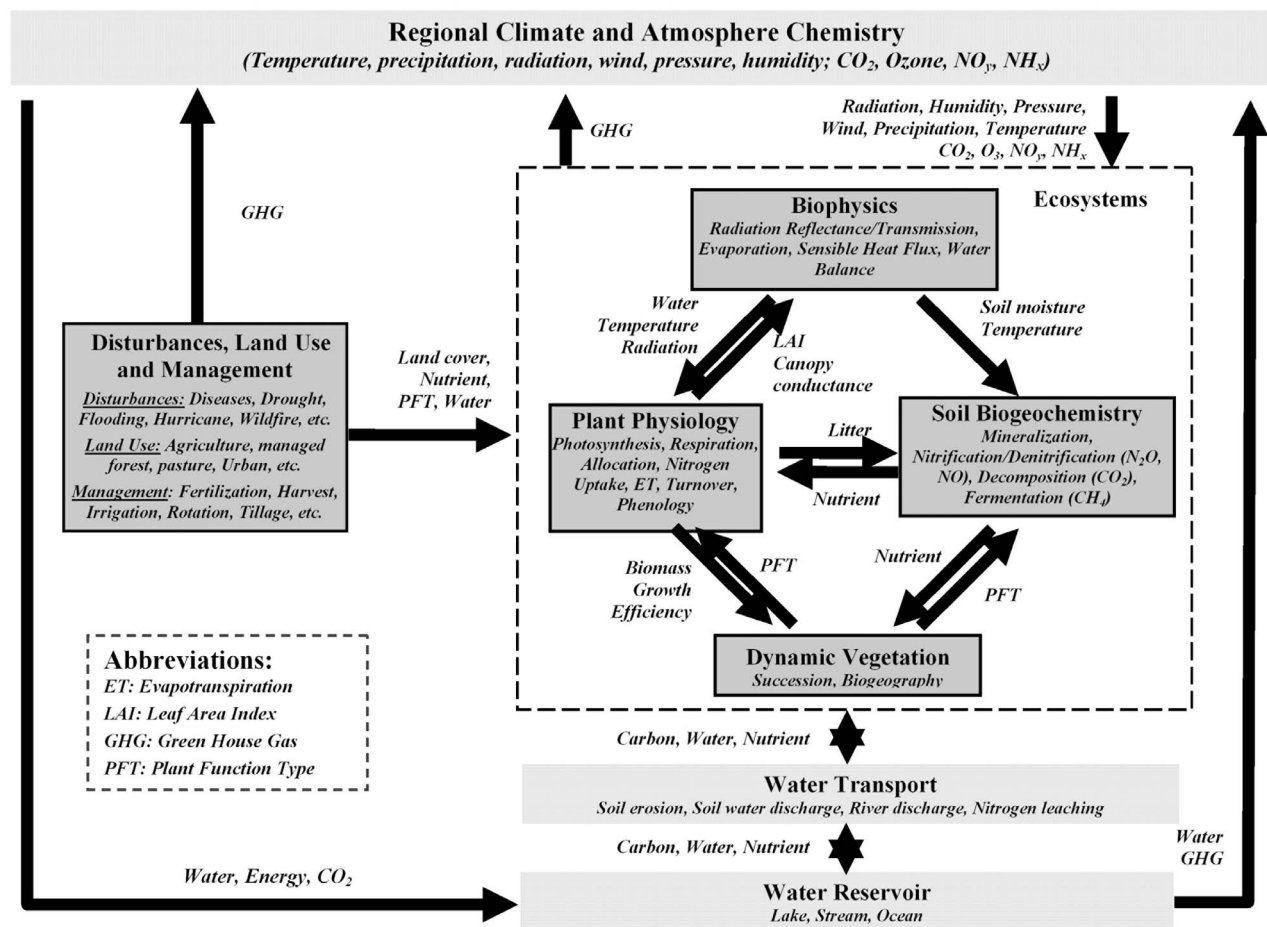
**Regional Climate and Atmosphere Chemistry**
*(Temperature, precipitation, radiation, wind, pressure, humidity; $CO_2$, Ozone, $NO_y$, $NH_x$)*

GHG

GHG

Radiation, Humidity, Pressure, Wind, Precipitation, Temperature $CO_2$, $O_3$, $NO_y$, $NH_x$

Ecosystems

**Biophysics**
Radiation Reflectance/Transmission, Evaporation, Sensible Heat Flux, Water Balance

Water Temperature Radiation

LAI Canopy conductance

Soil moisture Temperature

**Disturbances, Land Use and Management**
Disturbances: Diseases, Drought, Flooding, Hurricane, Wildfire, etc.
Land Use: Agriculture, managed forest, pasture, Urban, etc.
Management: Fertilization, Harvest, Irrigation, Rotation, Tillage, etc.

Land cover, Nutrient, PFT, Water

**Plant Physiology**
Photosynthesis, Respiration, Allocation, Nitrogen Uptake, ET, Turnover, Phenology

Litter

Nutrient

**Soil Biogeochemistry**
Mineralization, Nitrification/Denitrification ($N_2O$, NO), Decomposition ($CO_2$), Fermentation ($CH_4$)

Biomass Growth Efficiency

PFT

Nutrient

PFT

**Dynamic Vegetation**
Succession, Biogeography

**Abbreviations:**
ET: Evapotranspiration
LAI: Leaf Area Index
GHG: Green House Gas
PFT: Plant Function Type

Carbon, Water, Nutrient

**Water Transport**
Soil erosion, Soil water discharge, River discharge, Nitrogen leaching

Carbon, Water, Nutrient

Water GHG

Water, Energy, $CO_2$

**Water Reservoir**
Lake, Stream, Ocean